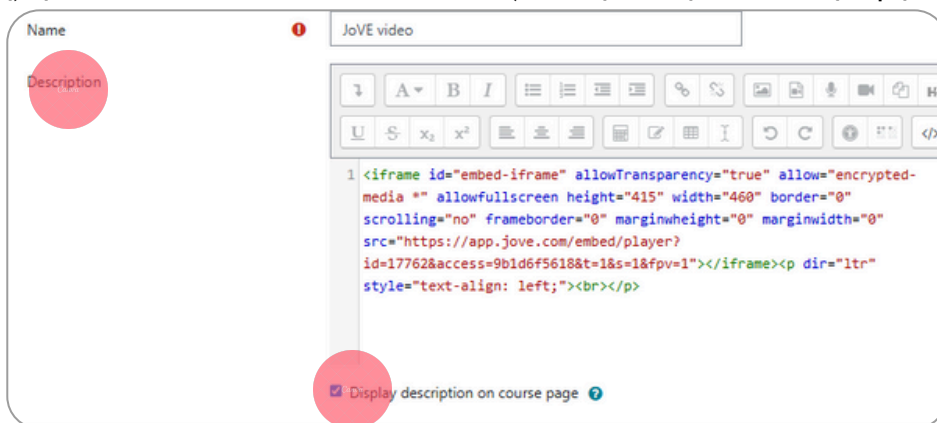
Name

JoVE video

Description

1 <iframe id="embed-iframe" allowTransparency="true" allow="encrypted-media *" allowfullscreen height="415" width="460" border="0" scrolling="no" frameborder="0" marginheight="0" marginwidth="0" src="https://app.jove.com/embed/player?id=17762&access=9b1d6f5618&t=1&s=1&fpv=1"></iframe><p dir="ltr" style="text-align: left;"><br></p>

Display description on course page